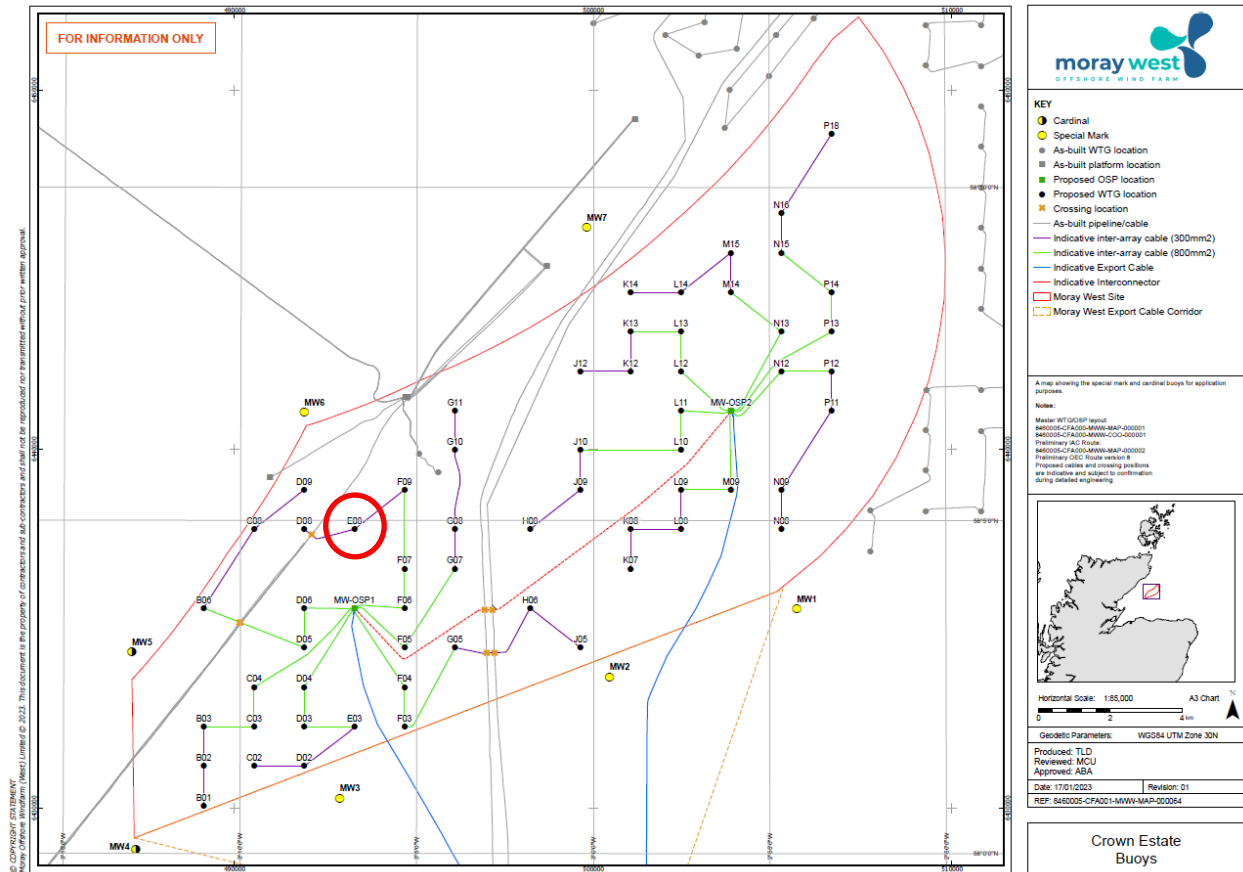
FOR INFORMATION ONLY

490000

500000

510000

6450000

6440000

6430000

58°10'0"N

58°5'0"N

58°0'0"N

MW7

MW6

MW5

MW4

MW3

MW2

MW1

P18

N16

M15

N15

K14

L14

M14

P14

K13

L13

N13

P13

J12

K12

L12

N12

P12

L11

MW-OSP2

P11

G11

G10

J10

L10

D09

F09

J09

L09

M09

N09

C08

D08

E08

G08

H08

K08

L08

N08

F07

G07

K07

B06

D06

MW-OSP1

F06

H06

D05

F05

G05

J05

C04

D04

F04

B03

C03

D03

E03

F03

B02

C02

D02

B01

© COPYRIGHT STATEMENT
Moray Offshore Windfarm (West) Limited © 2023. This document is the property of contractors and sub-contractors and shall not be reproduced nor transmitted without prior written approval.

moray west
OFFSHORE WIND FARM

KEY
Cardinal
Special Mark
As-built WTG location
As-built platform location
Proposed OSP location
Proposed WTG location
Crossing location
As-built pipeline/cable
Indicative inter-array cable (300mm2)
Indicative inter-array cable (800mm2)
Indicative Export Cable
Indicative Interconnector
Moray West Site
Moray West Export Cable Corridor

A map showing the special mark and cardinal buoys for application purposes.

Notes:

Master WTG/OSP layout:
8460005-CFA000-MWW-MAP-000001
8460005-CFA000-MWW-COO-000001
Preliminary IAC Route:
8460005-CFA000-MWW-MAP-000002
Preliminary OEC Route version 8
Proposed cables and crossing positions are indicative and subject to confirmation during detailed engineering

Horizontal Scale: 1:85,000 A3 Chart

0 2 4 km

N

Geodetic Parameters: WGS84 UTM Zone 30N

Produced: TLD
Reviewed: MCU
Approved: ABA

Date: 17/01/2023 Revision: 01

REF: 8460005-CFA001-MWW-MAP-000064

Crown Estate
Buoys